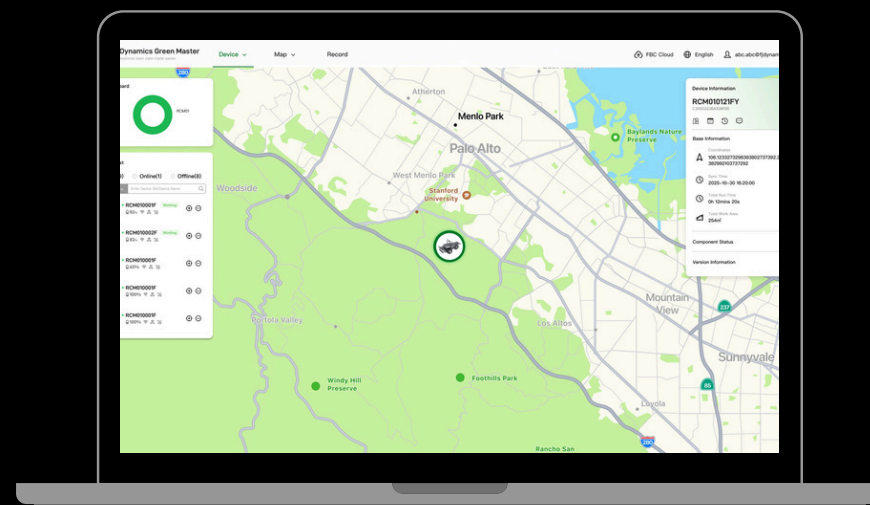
Dynamics Green Master

Device

Map

Record

FBC Cloud

English

abc.abc@fdynam

RCM01

Online(1)

Offline(8)

Enter device SN/Device Name

RCM01000F

Working

RCM01000F

Working

RCM01000F

RCM01000F

RCM01000F

Atherton

Menlo Park

Palo Alto

West Menlo Park

Stanford University

Woodside

Portola Valley

Windy Hill Preserve

Foothills Park

Los Altos

Mountain View

Sunnyvale

Loyola

Rancho San

Baylands Nature Preserve

280

237

85

Device Information

RCM010121FY

Base Information

Coordinates

106.12332732983690272392.2 362660103727292

Sync Time

2025-10-30 16:20:00

Total Run Time

0h 12mins 20s

Total Work Area

254m

Component Status

Version Information